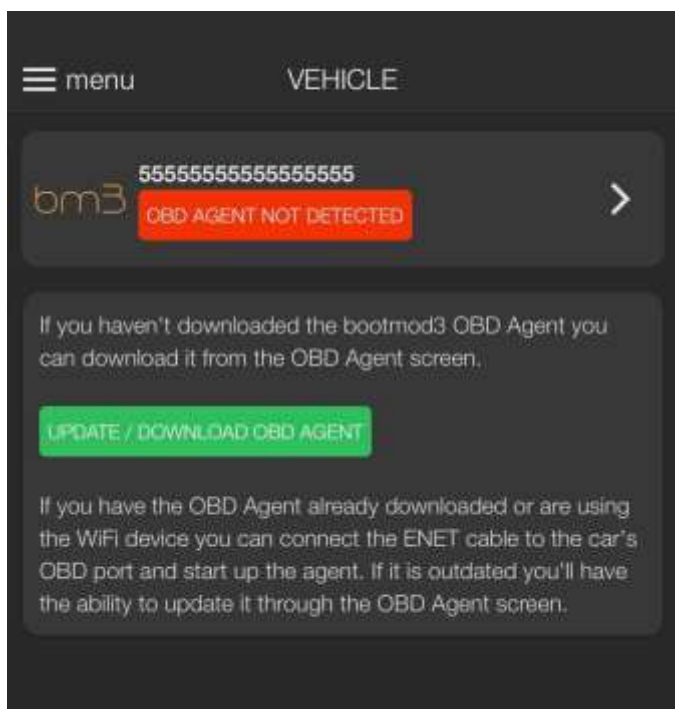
menu VEHICLE

bm3 55555555555555555
OBD AGENT NOT DETECTED

If you haven't downloaded the bootmod3 OBD Agent you can download it from the OBD Agent screen.

UPDATE / DOWNLOAD OBD AGENT

If you have the OBD Agent already downloaded or are using the WiFi device you can connect the ENET cable to the car's OBD port and start up the agent. If it is outdated you'll have the ability to update it through the OBD Agent screen.